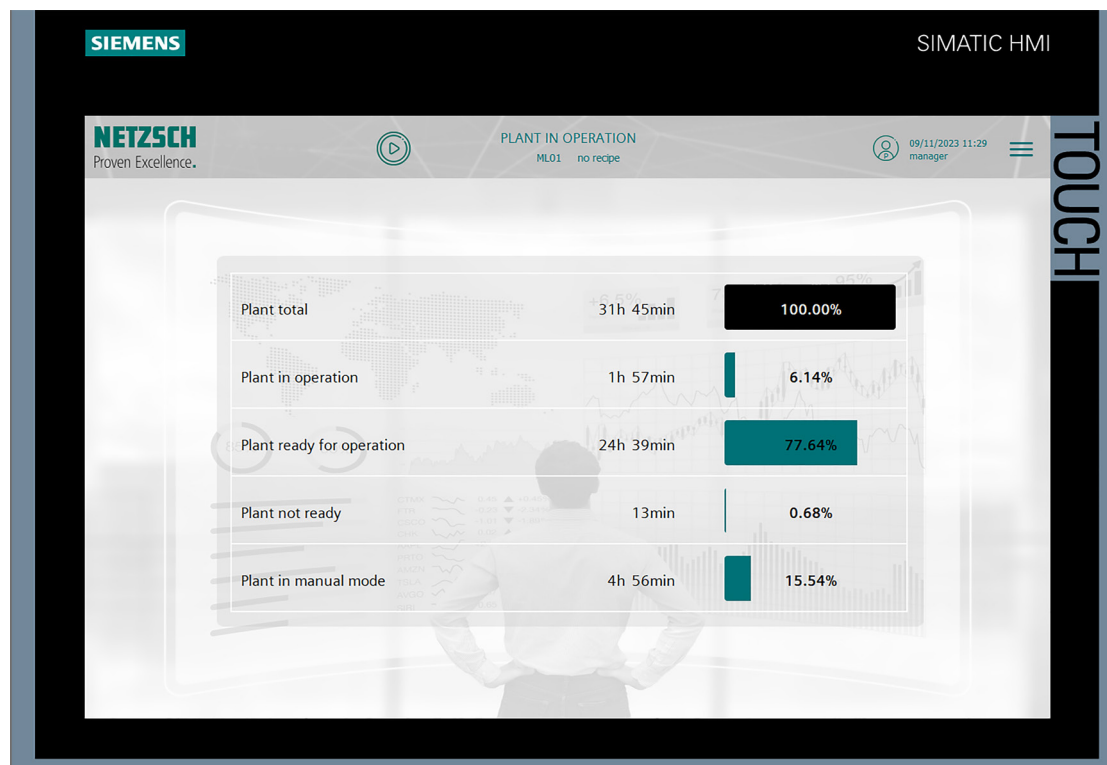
SIEMENS

SIMATIC HMI

NETZSCH
Proven Excellence.

PLANT IN OPERATION
ML01 no recipe

09/11/2023 11:29
manager

TOUCH

| Plant total | 31h 45min | 100.00% |
|---|---|---|
| Plant in operation | 1h 57min | 6.14% |
| Plant ready for operation | 24h 39min | 77.64% |
| Plant not ready | 13min | 0.68% |
| Plant in manual mode | 4h 56min | 15.54% |